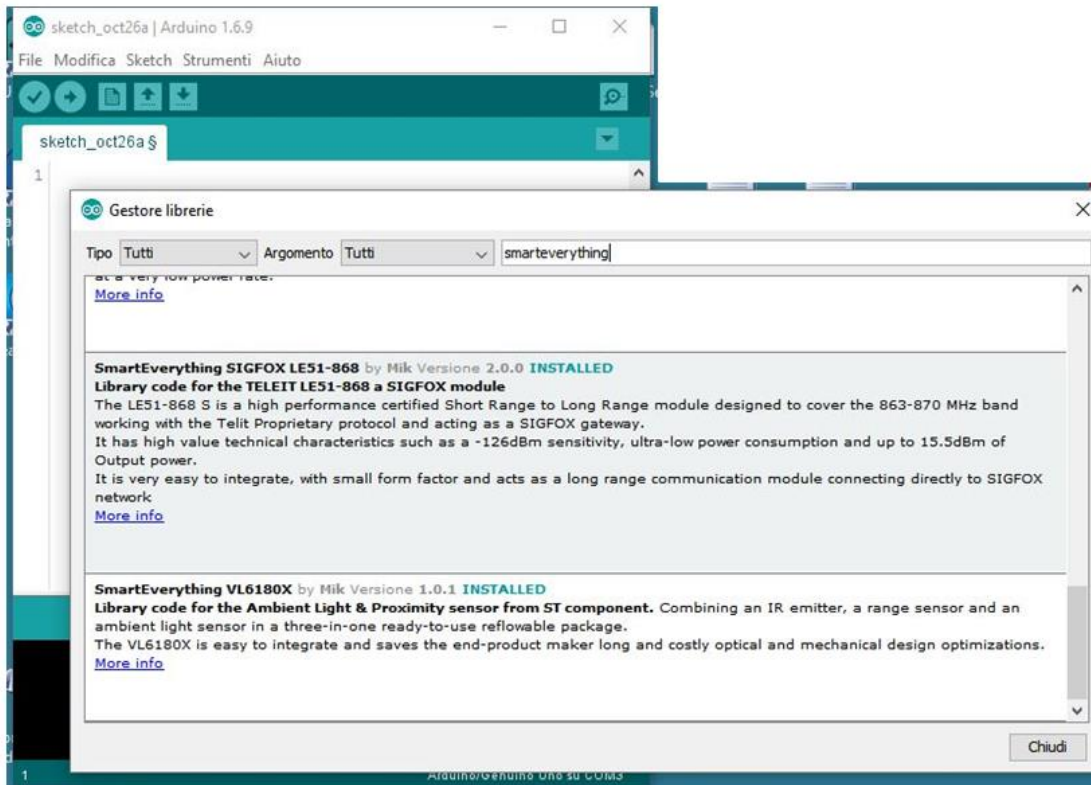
sketch_oct26a | Arduino 1.6.9

File Modifica Sketch Strumenti Aiuto

sketch_oct26a §

1

Gestore librerie

Tipo Tutti Argomento Tutti smarteverything

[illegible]
More info

SmartEverything SIGFOX LE51-868 by Mik Versione 2.0.0 INSTALLED
Library code for the TELEIT LE51-868 a SIGFOX module
The LE51-868 S is a high performance certified Short Range to Long Range module designed to cover the 863-870 MHz band working with the Telit Proprietary protocol and acting as a SIGFOX gateway.
It has high value technical characteristics such as a -126dBm sensitivity, ultra-low power consumption and up to 15.5dBm of Output power.
It is very easy to integrate, with small form factor and acts as a long range communication module connecting directly to SIGFOX network
More info

SmartEverything VL6180X by Mik Versione 1.0.1 INSTALLED
Library code for the Ambient Light & Proximity sensor from ST component. Combining an IR emitter, a range sensor and an ambient light sensor in a three-in-one ready-to-use reflowable package.
The VL6180X is easy to integrate and saves the end-product maker long and costly optical and mechanical design optimizations.
More info

Chiudi

1

Arduino/Genuino Uno su COM3